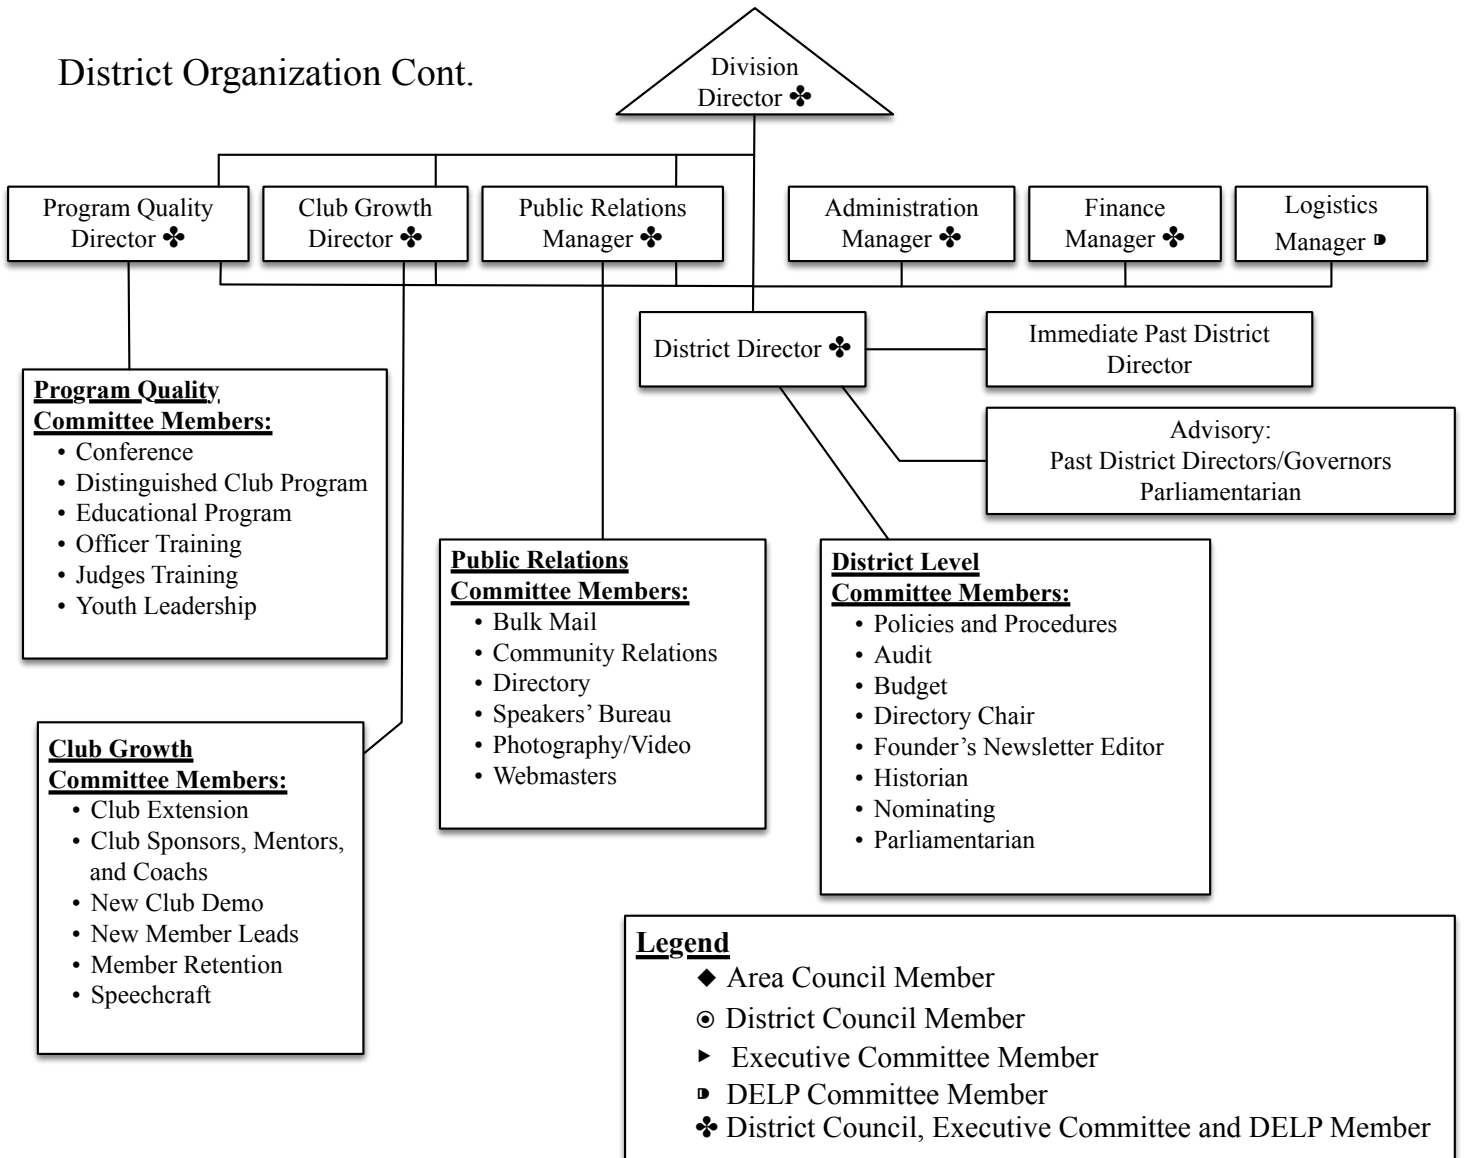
District Organization Cont.

Division Director ✤

Program Quality Director ✤

Club Growth Director ✤

Public Relations Manager ✤

Administration Manager ✤

Finance Manager ✤

Logistics Manager ◗

District Director ✤

Immediate Past District Director

Advisory:
Past District Directors/Governors
Parliamentarian

**Program Quality Committee Members:**
• Conference
• Distinguished Club Program
• Educational Program
• Officer Training
• Judges Training
• Youth Leadership

**Club Growth Committee Members:**
• Club Extension
• Club Sponsors, Mentors, and Coachs
• New Club Demo
• New Member Leads
• Member Retention
• Speechcraft

**Public Relations Committee Members:**
• Bulk Mail
• Community Relations
• Directory
• Speakers' Bureau
• Photography/Video
• Webmasters

**District Level Committee Members:**
• Policies and Procedures
• Audit
• Budget
• Directory Chair
• Founder's Newsletter Editor
• Historian
• Nominating
• Parliamentarian

**Legend**
◆ Area Council Member
⊙ District Council Member
► Executive Committee Member
◗ DELP Committee Member
✤ District Council, Executive Committee and DELP Member